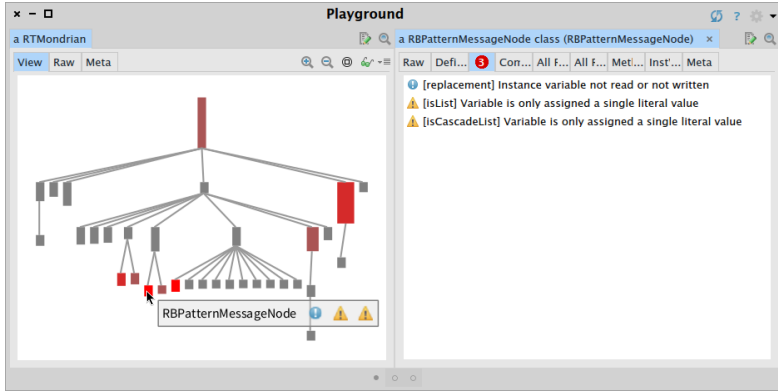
× − ◻ Playground ? 

a RTMondrian

View | Raw | Meta

RBPatternMessageNode

a RBPatternMessageNode class (RBPatternMessageNode) ×

Raw | Defi... | 3 | Co... | All F... | All F... | Met... | Inst'... | Meta

[replacement] Instance variable not read or not written

[isList] Variable is only assigned a single literal value

[isCascadeList] Variable is only assigned a single literal value